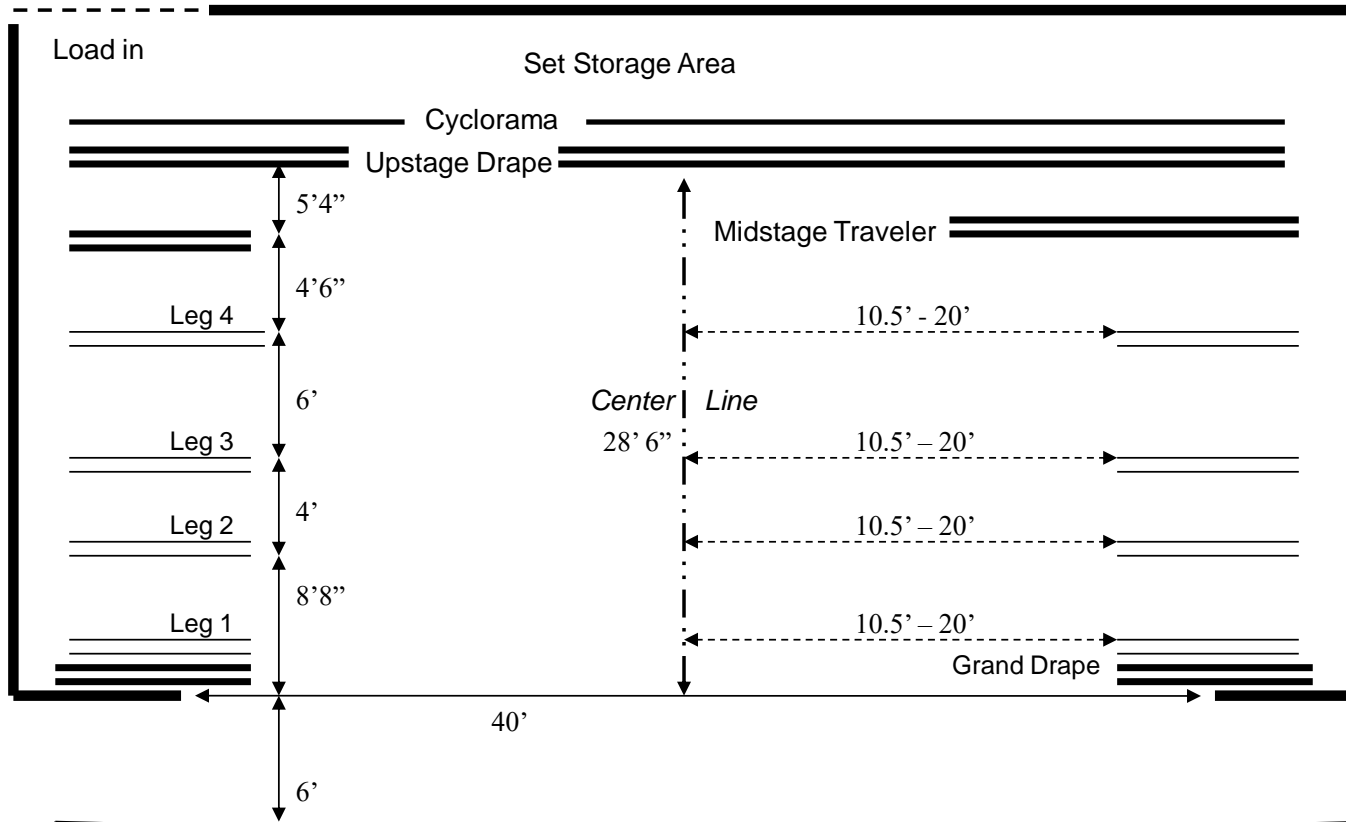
Load in

Set Storage Area

Cyclorama

Upstage Drape

5'4"

Midstage Traveler

4'6"

Leg 4

10.5' - 20'

6'

Center Line

28' 6"

Leg 3

10.5' – 20'

4'

Leg 2

10.5' – 20'

8'8"

Leg 1

10.5' – 20'

Grand Drape

40'

6'